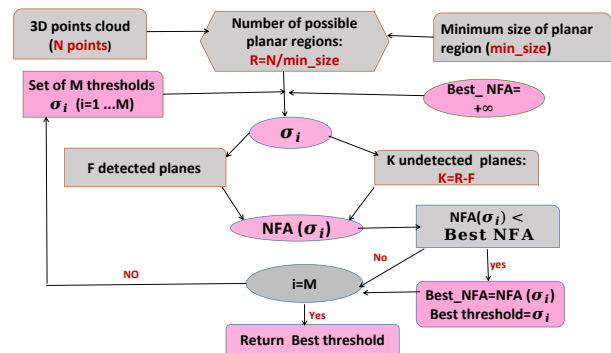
3D points cloud (N points)

Number of possible planar regions: R=N/min_size

Minimum size of planar region (min_size)

Set of M thresholds $\sigma_i$ (i=1 ...M)

Best_ NFA= $+\infty$

$\sigma_i$

F detected planes

K undetected planes: K=R-F

NFA ($\sigma_i$)

NFA($\sigma_i$) < Best NFA

No

yes

NO

i=M

Best_NFA=NFA ($\sigma_i$)
Best threshold=$\sigma_i$

Yes

Return Best threshold